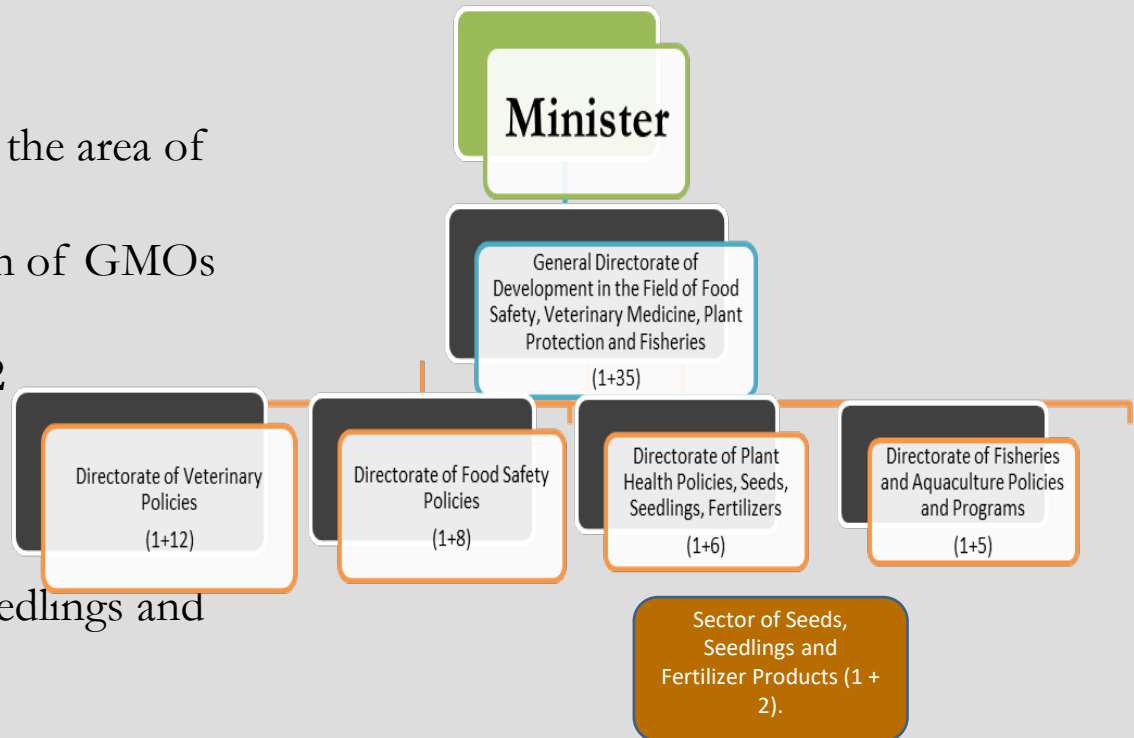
the area of

n of GMOs

2

edlings and

Minister

General Directorate of Development in the Field of Food Safety, Veterinary Medicine, Plant Protection and Fisheries

(1+35)

Directorate of Veterinary Policies

(1+12)

Directorate of Food Safety Policies

(1+8)

Directorate of Plant Health Policies, Seeds, Seedlings, Fertilizers

(1+6)

Directorate of Fisheries and Aquaculture Policies and Programs

(1+5)

Sector of Seeds, Seedlings and Fertilizer Products (1 + 2).